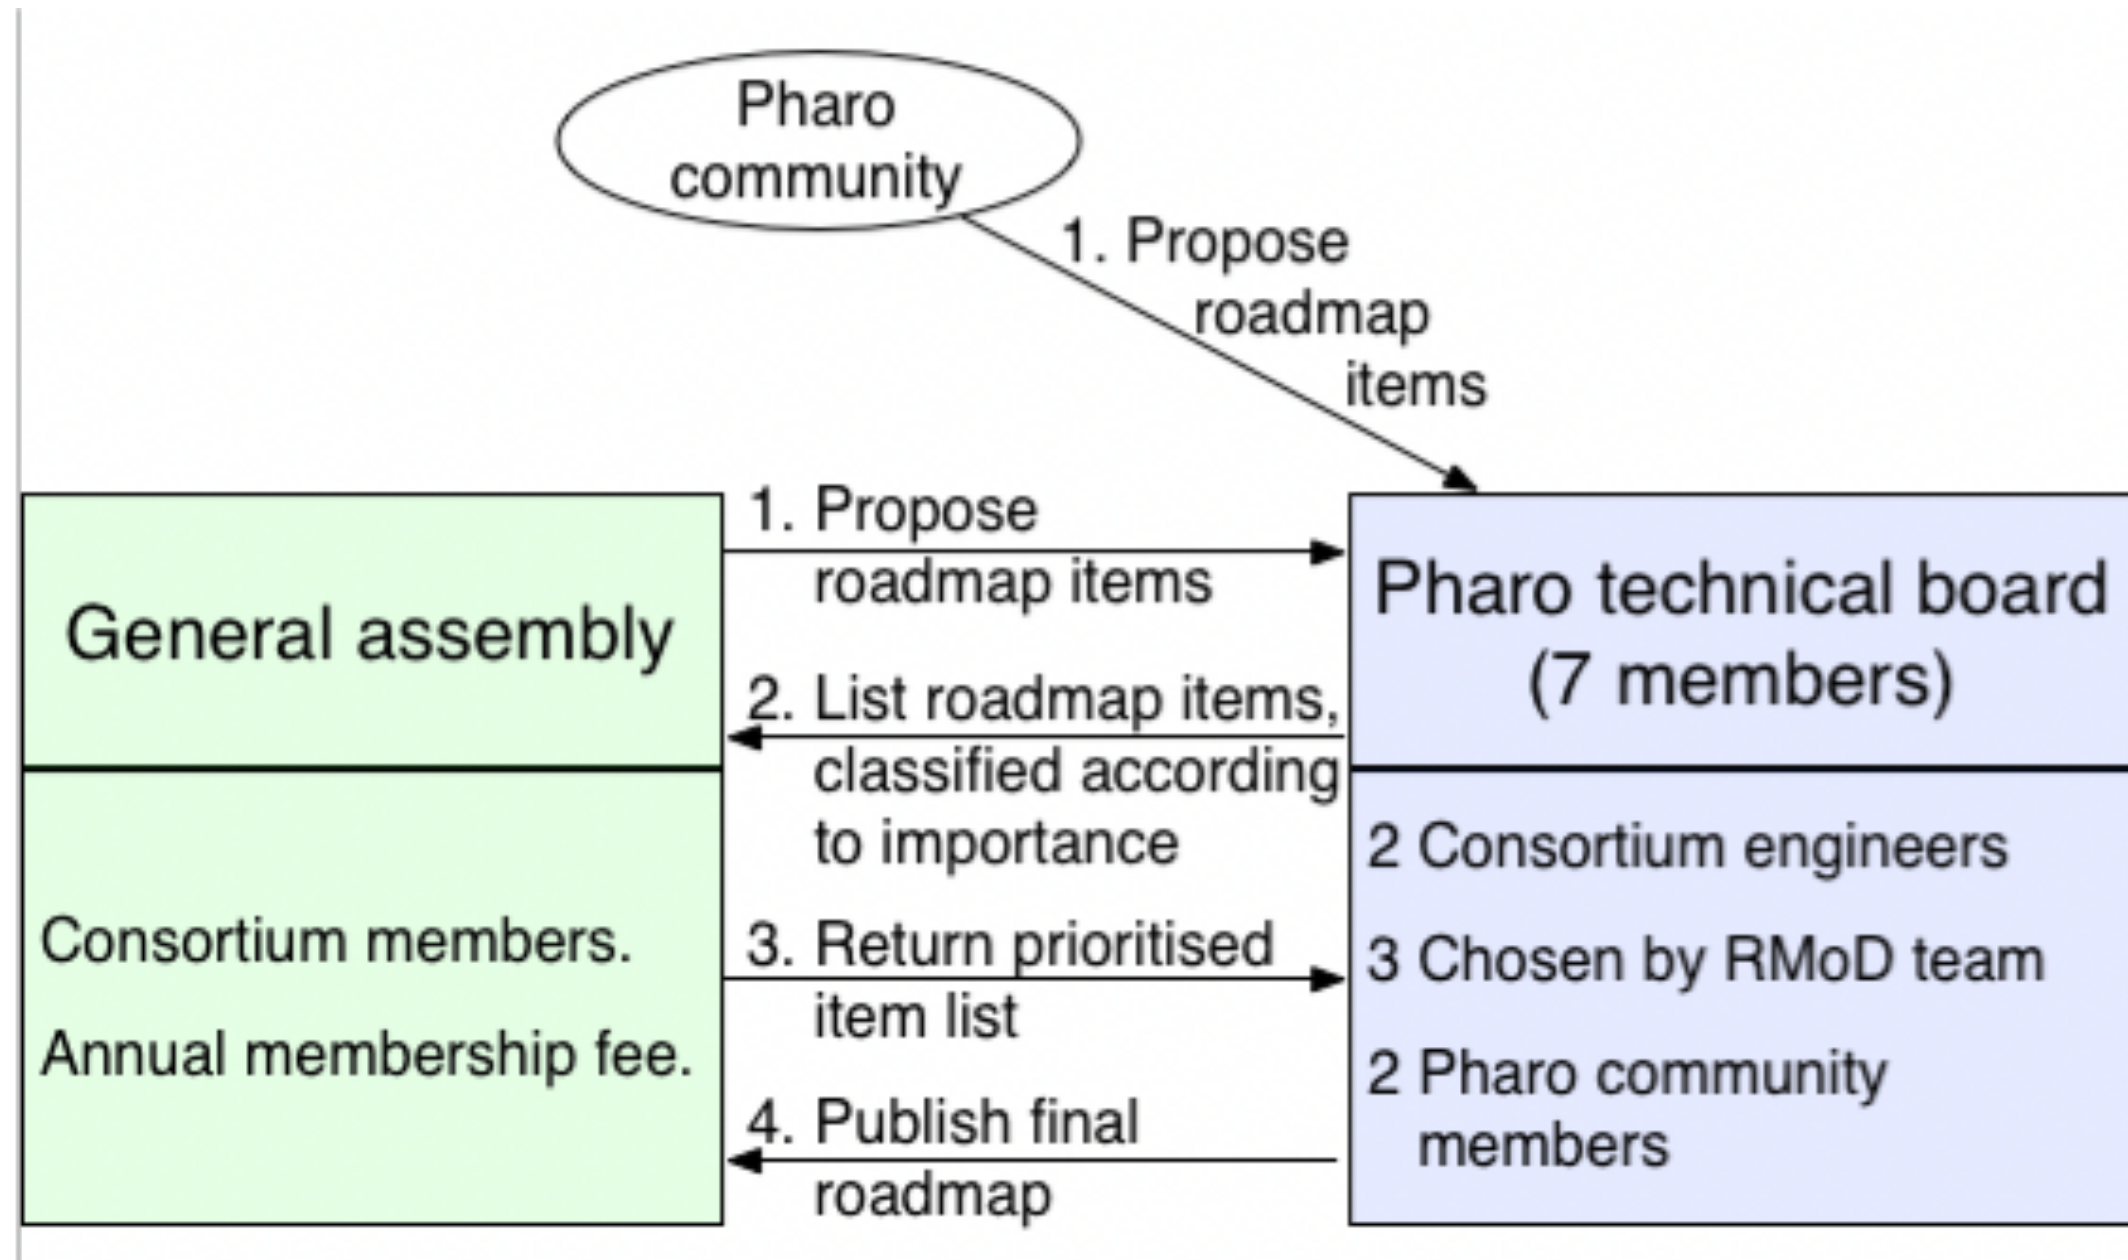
Pharo community

1. Propose roadmap items

General assembly

Consortium members.

Annual membership fee.

1. Propose roadmap items

2. List roadmap items, classified according to importance

3. Return prioritised item list

4. Publish final roadmap

Pharo technical board (7 members)

2 Consortium engineers

3 Chosen by RMoD team

2 Pharo community members